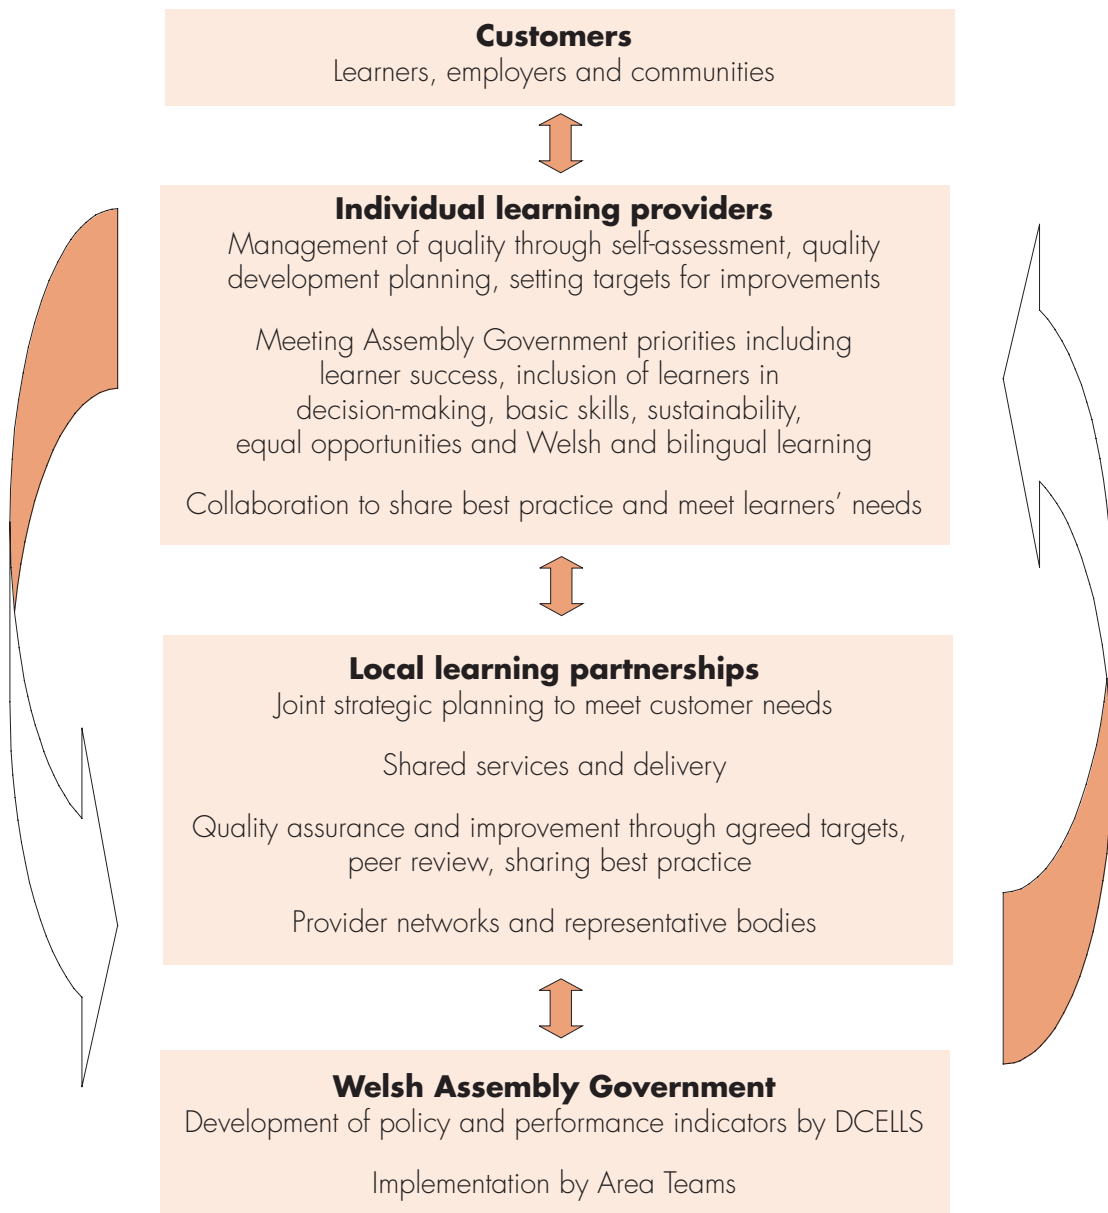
**Customers**
Learners, employers and communities

**Individual learning providers**
Management of quality through self-assessment, quality development planning, setting targets for improvements

Meeting Assembly Government priorities including learner success, inclusion of learners in decision-making, basic skills, sustainability, equal opportunities and Welsh and bilingual learning

Collaboration to share best practice and meet learners' needs

**Local learning partnerships**
Joint strategic planning to meet customer needs

Shared services and delivery

Quality assurance and improvement through agreed targets, peer review, sharing best practice

Provider networks and representative bodies

**Welsh Assembly Government**
Development of policy and performance indicators by DCELLS

Implementation by Area Teams